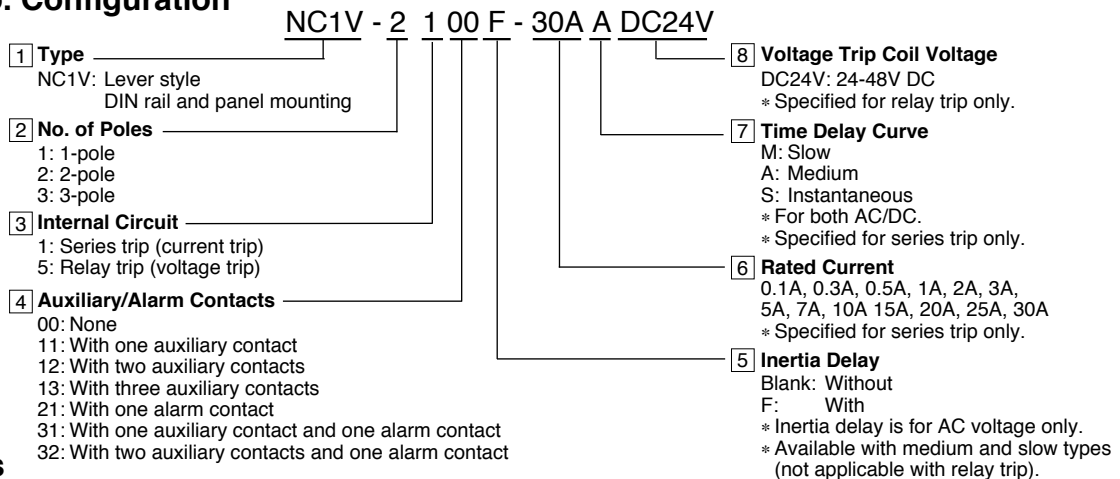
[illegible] Configuration

NC1V - 2 1 00 F - 30A A DC24V

1 Type
NC1V: Lever style
DIN rail and panel mounting

2 No. of Poles
1: 1-pole
2: 2-pole
3: 3-pole

3 Internal Circuit
1: Series trip (current trip)
5: Relay trip (voltage trip)

4 Auxiliary/Alarm Contacts
00: None
11: With one auxiliary contact
12: With two auxiliary contacts
13: With three auxiliary contacts
21: With one alarm contact
31: With one auxiliary contact and one alarm contact
32: With two auxiliary contacts and one alarm contact

8 Voltage Trip Coil Voltage
DC24V: 24-48V DC
∗ Specified for relay trip only.

7 Time Delay Curve
M: Slow
A: Medium
S: Instantaneous
∗ For both AC/DC.
∗ Specified for series trip only.

6 Rated Current
0.1A, 0.3A, 0.5A, 1A, 2A, 3A, 5A, 7A, 10A 15A, 20A, 25A, 30A
∗ Specified for series trip only.

5 Inertia Delay
Blank: Without
F: With
∗ Inertia delay is for AC voltage only.
∗ Available with medium and slow types (not applicable with relay trip).

s